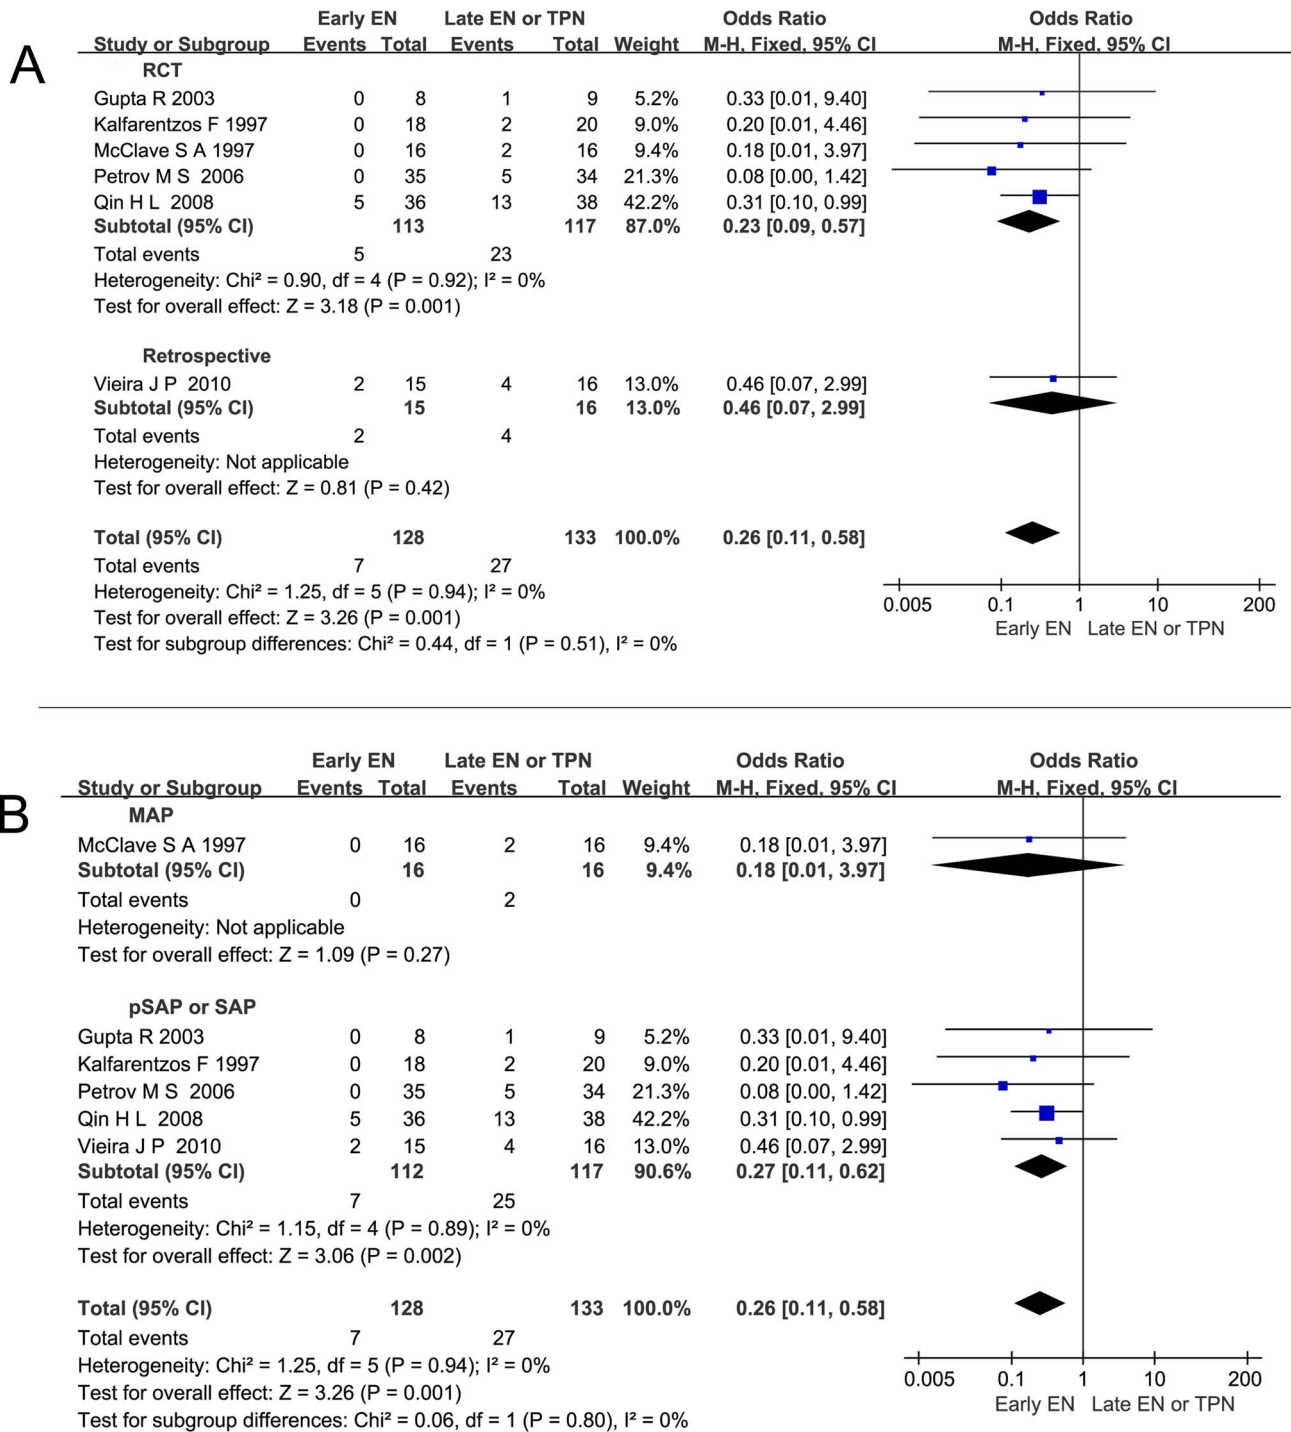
A

| Study or Subgroup | Early EN Events | Early EN Total | Late EN or TPN Events | Late EN or TPN Total | Weight | Odds Ratio M-H, Fixed, 95% CI |
|---|---|---|---|---|---|---|
| **RCT** | | | | | | |
| Gupta R 2003 | 0 | 8 | 1 | 9 | 5.2% | 0.33 [0.01, 9.40] |
| Kalfarentzos F 1997 | 0 | 18 | 2 | 20 | 9.0% | 0.20 [0.01, 4.46] |
| McClave S A 1997 | 0 | 16 | 2 | 16 | 9.4% | 0.18 [0.01, 3.97] |
| Petrov M S 2006 | 0 | 35 | 5 | 34 | 21.3% | 0.08 [0.00, 1.42] |
| Qin H L 2008 | 5 | 36 | 13 | 38 | 42.2% | 0.31 [0.10, 0.99] |
| **Subtotal (95% CI)** | | **113** | | **117** | **87.0%** | **0.23 [0.09, 0.57]** |
| Total events | 5 | | 23 | | | |

Heterogeneity: Chi² = 0.90, df = 4 (P = 0.92); I² = 0%
Test for overall effect: Z = 3.18 (P = 0.001)

| | | | | | | |
|---|---|---|---|---|---|---|
| **Retrospective** | | | | | | |
| Vieira J P 2010 | 2 | 15 | 4 | 16 | 13.0% | 0.46 [0.07, 2.99] |
| **Subtotal (95% CI)** | | **15** | | **16** | **13.0%** | **0.46 [0.07, 2.99]** |
| Total events | 2 | | 4 | | | |

Heterogeneity: Not applicable
Test for overall effect: Z = 0.81 (P = 0.42)

| | | | | | | |
|---|---|---|---|---|---|---|
| **Total (95% CI)** | | **128** | | **133** | **100.0%** | **0.26 [0.11, 0.58]** |
| Total events | 7 | | 27 | | | |

Heterogeneity: Chi² = 1.25, df = 5 (P = 0.94); I² = 0%
Test for overall effect: Z = 3.26 (P = 0.001)
Test for subgroup differences: Chi² = 0.44, df = 1 (P = 0.51), I² = 0%

Odds Ratio
M-H, Fixed, 95% CI
0.005 0.1 1 10 200
Early EN Late EN or TPN

B

| Study or Subgroup | Early EN Events | Early EN Total | Late EN or TPN Events | Late EN or TPN Total | Weight | Odds Ratio M-H, Fixed, 95% CI |
|---|---|---|---|---|---|---|
| **MAP** | | | | | | |
| McClave S A 1997 | 0 | 16 | 2 | 16 | 9.4% | 0.18 [0.01, 3.97] |
| **Subtotal (95% CI)** | | **16** | | **16** | **9.4%** | **0.18 [0.01, 3.97]** |
| Total events | 0 | | 2 | | | |

Heterogeneity: Not applicable
Test for overall effect: Z = 1.09 (P = 0.27)

| | | | | | | |
|---|---|---|---|---|---|---|
| **pSAP or SAP** | | | | | | |
| Gupta R 2003 | 0 | 8 | 1 | 9 | 5.2% | 0.33 [0.01, 9.40] |
| Kalfarentzos F 1997 | 0 | 18 | 2 | 20 | 9.0% | 0.20 [0.01, 4.46] |
| Petrov M S 2006 | 0 | 35 | 5 | 34 | 21.3% | 0.08 [0.00, 1.42] |
| Qin H L 2008 | 5 | 36 | 13 | 38 | 42.2% | 0.31 [0.10, 0.99] |
| Vieira J P 2010 | 2 | 15 | 4 | 16 | 13.0% | 0.46 [0.07, 2.99] |
| **Subtotal (95% CI)** | | **112** | | **117** | **90.6%** | **0.27 [0.11, 0.62]** |
| Total events | 7 | | 25 | | | |

Heterogeneity: Chi² = 1.15, df = 4 (P = 0.89); I² = 0%
Test for overall effect: Z = 3.06 (P = 0.002)

| | | | | | | |
|---|---|---|---|---|---|---|
| **Total (95% CI)** | | **128** | | **133** | **100.0%** | **0.26 [0.11, 0.58]** |
| Total events | 7 | | 27 | | | |

Heterogeneity: Chi² = 1.25, df = 5 (P = 0.94); I² = 0%
Test for overall effect: Z = 3.26 (P = 0.001)
Test for subgroup differences: Chi² = 0.06, df = 1 (P = 0.80), I² = 0%

Odds Ratio
M-H, Fixed, 95% CI
0.005 0.1 1 10 200
Early EN Late EN or TPN